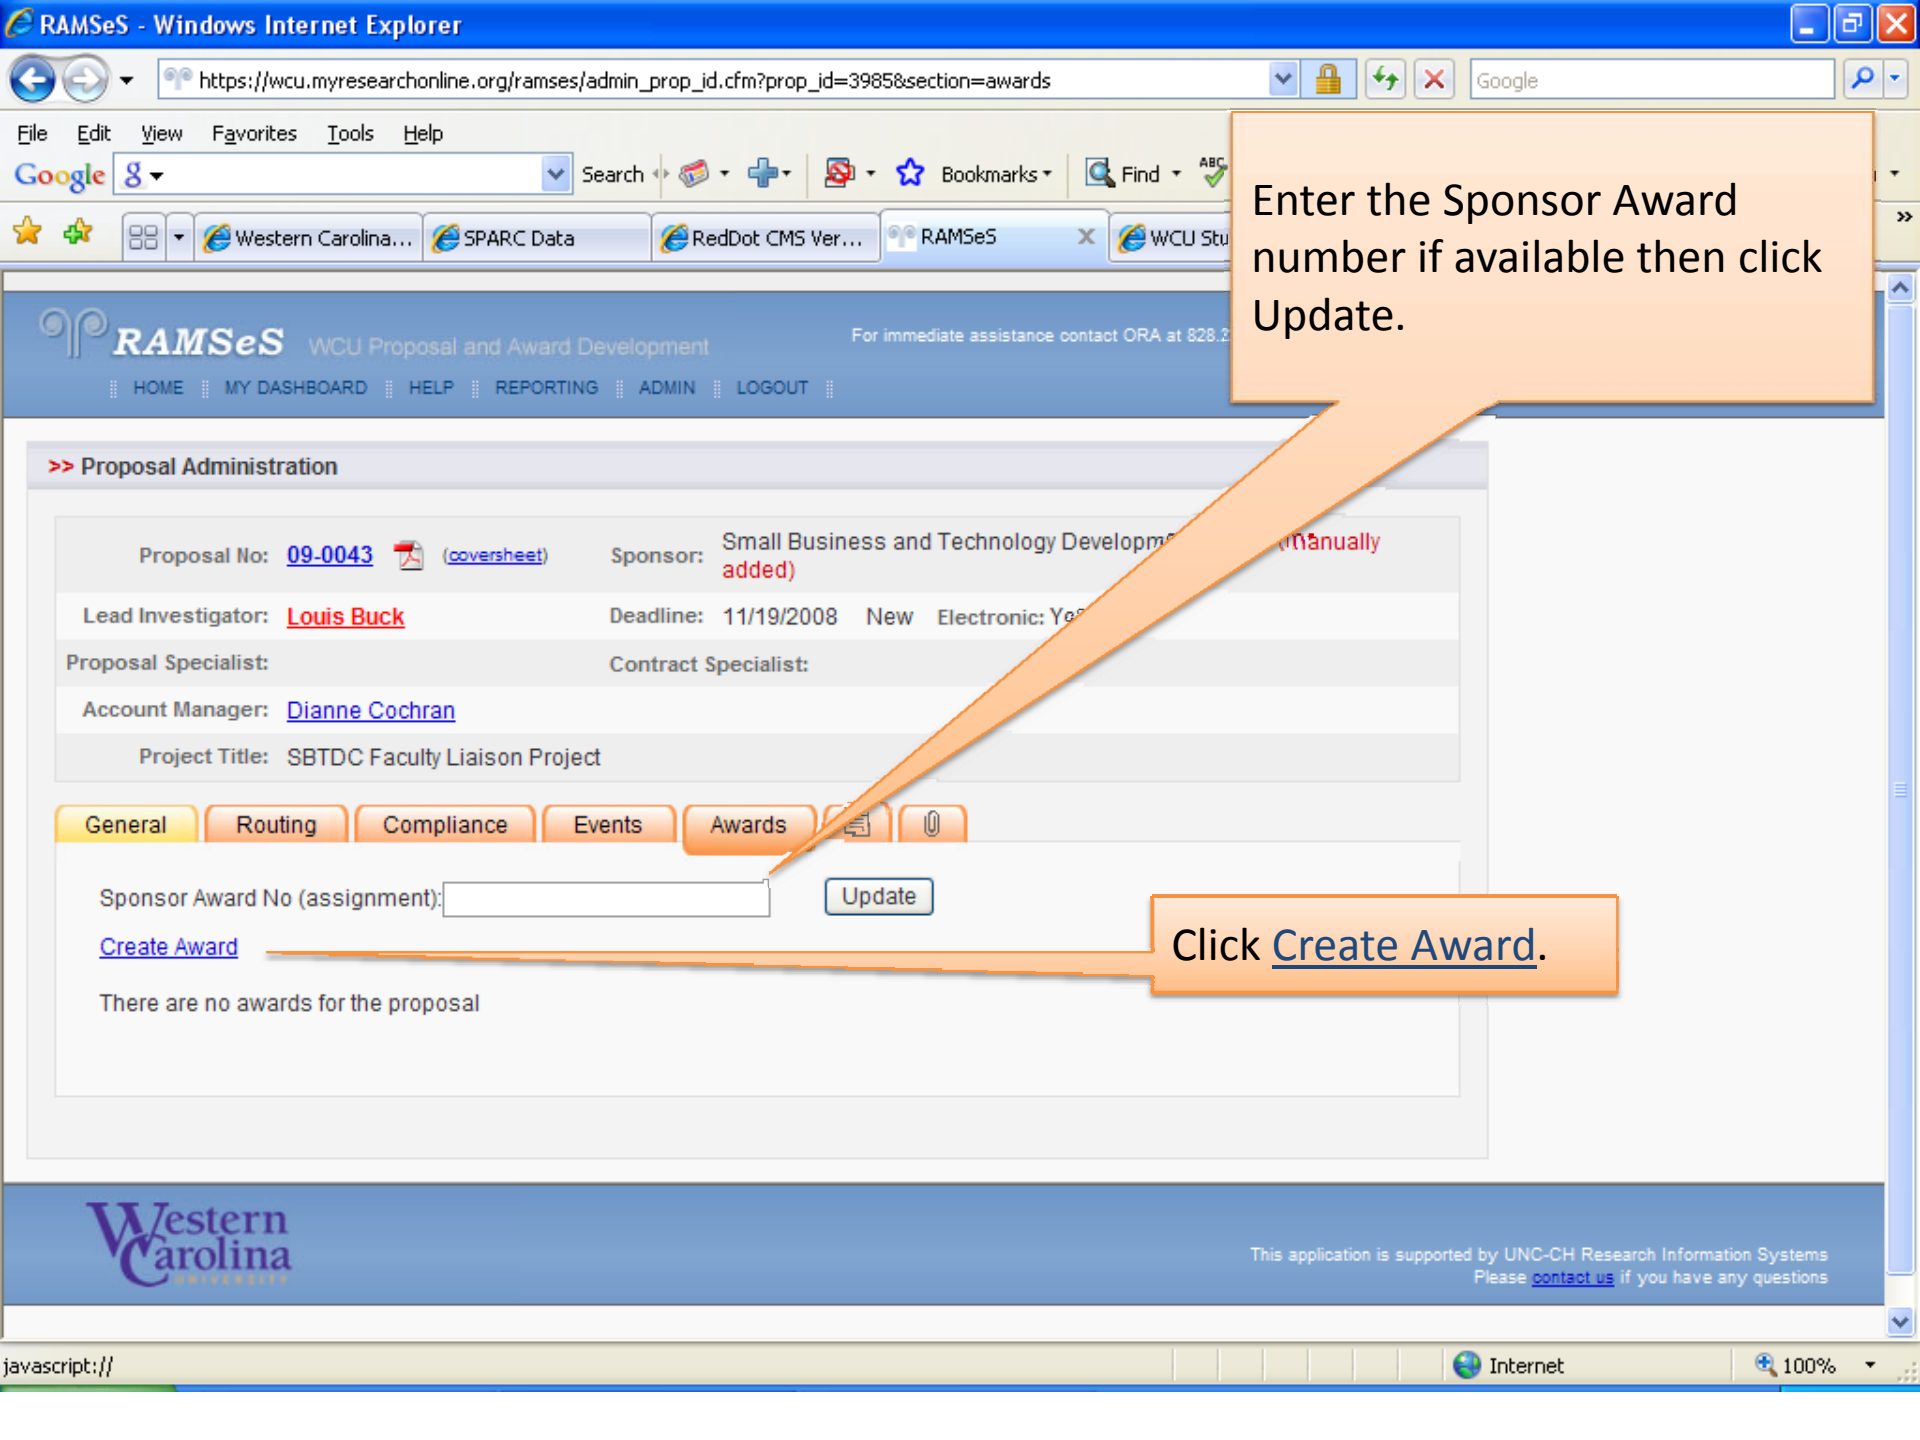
RAMSeS - Windows Internet Explorer

https://wcu.myresearchonline.org/ramses/admin_prop_id.cfm?prop_id=3985&section=awards

Google

File Edit View Favorites Tools Help

Google 8 Search Bookmarks Find

Western Carolina... SPARC Data RedDot CMS Ver... RAMSeS WCU Stu

Enter the Sponsor Award number if available then click Update.

RAMSeS WCU Proposal and Award Development

For immediate assistance contact ORA at 828.2

HOME MY DASHBOARD HELP REPORTING ADMIN LOGOUT

>> Proposal Administration

| Proposal No: | 09-0043 (coversheet) | Sponsor: | Small Business and Technology Developm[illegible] (manually added) |
|---|---|---|---|
| Lead Investigator: | Louis Buck | Deadline: | 11/19/2008 New Electronic: Ye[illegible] |
| Proposal Specialist: | | Contract Specialist: | |
| Account Manager: | Dianne Cochran | | |
| Project Title: | SBTDC Faculty Liaison Project | | |

General Routing Compliance Events Awards

Sponsor Award No (assignment): Update

Create Award

Click Create Award.

There are no awards for the proposal

Western Carolina UNIVERSITY

This application is supported by UNC-CH Research Information Systems
Please contact us if you have any questions

javascript://

Internet 100%